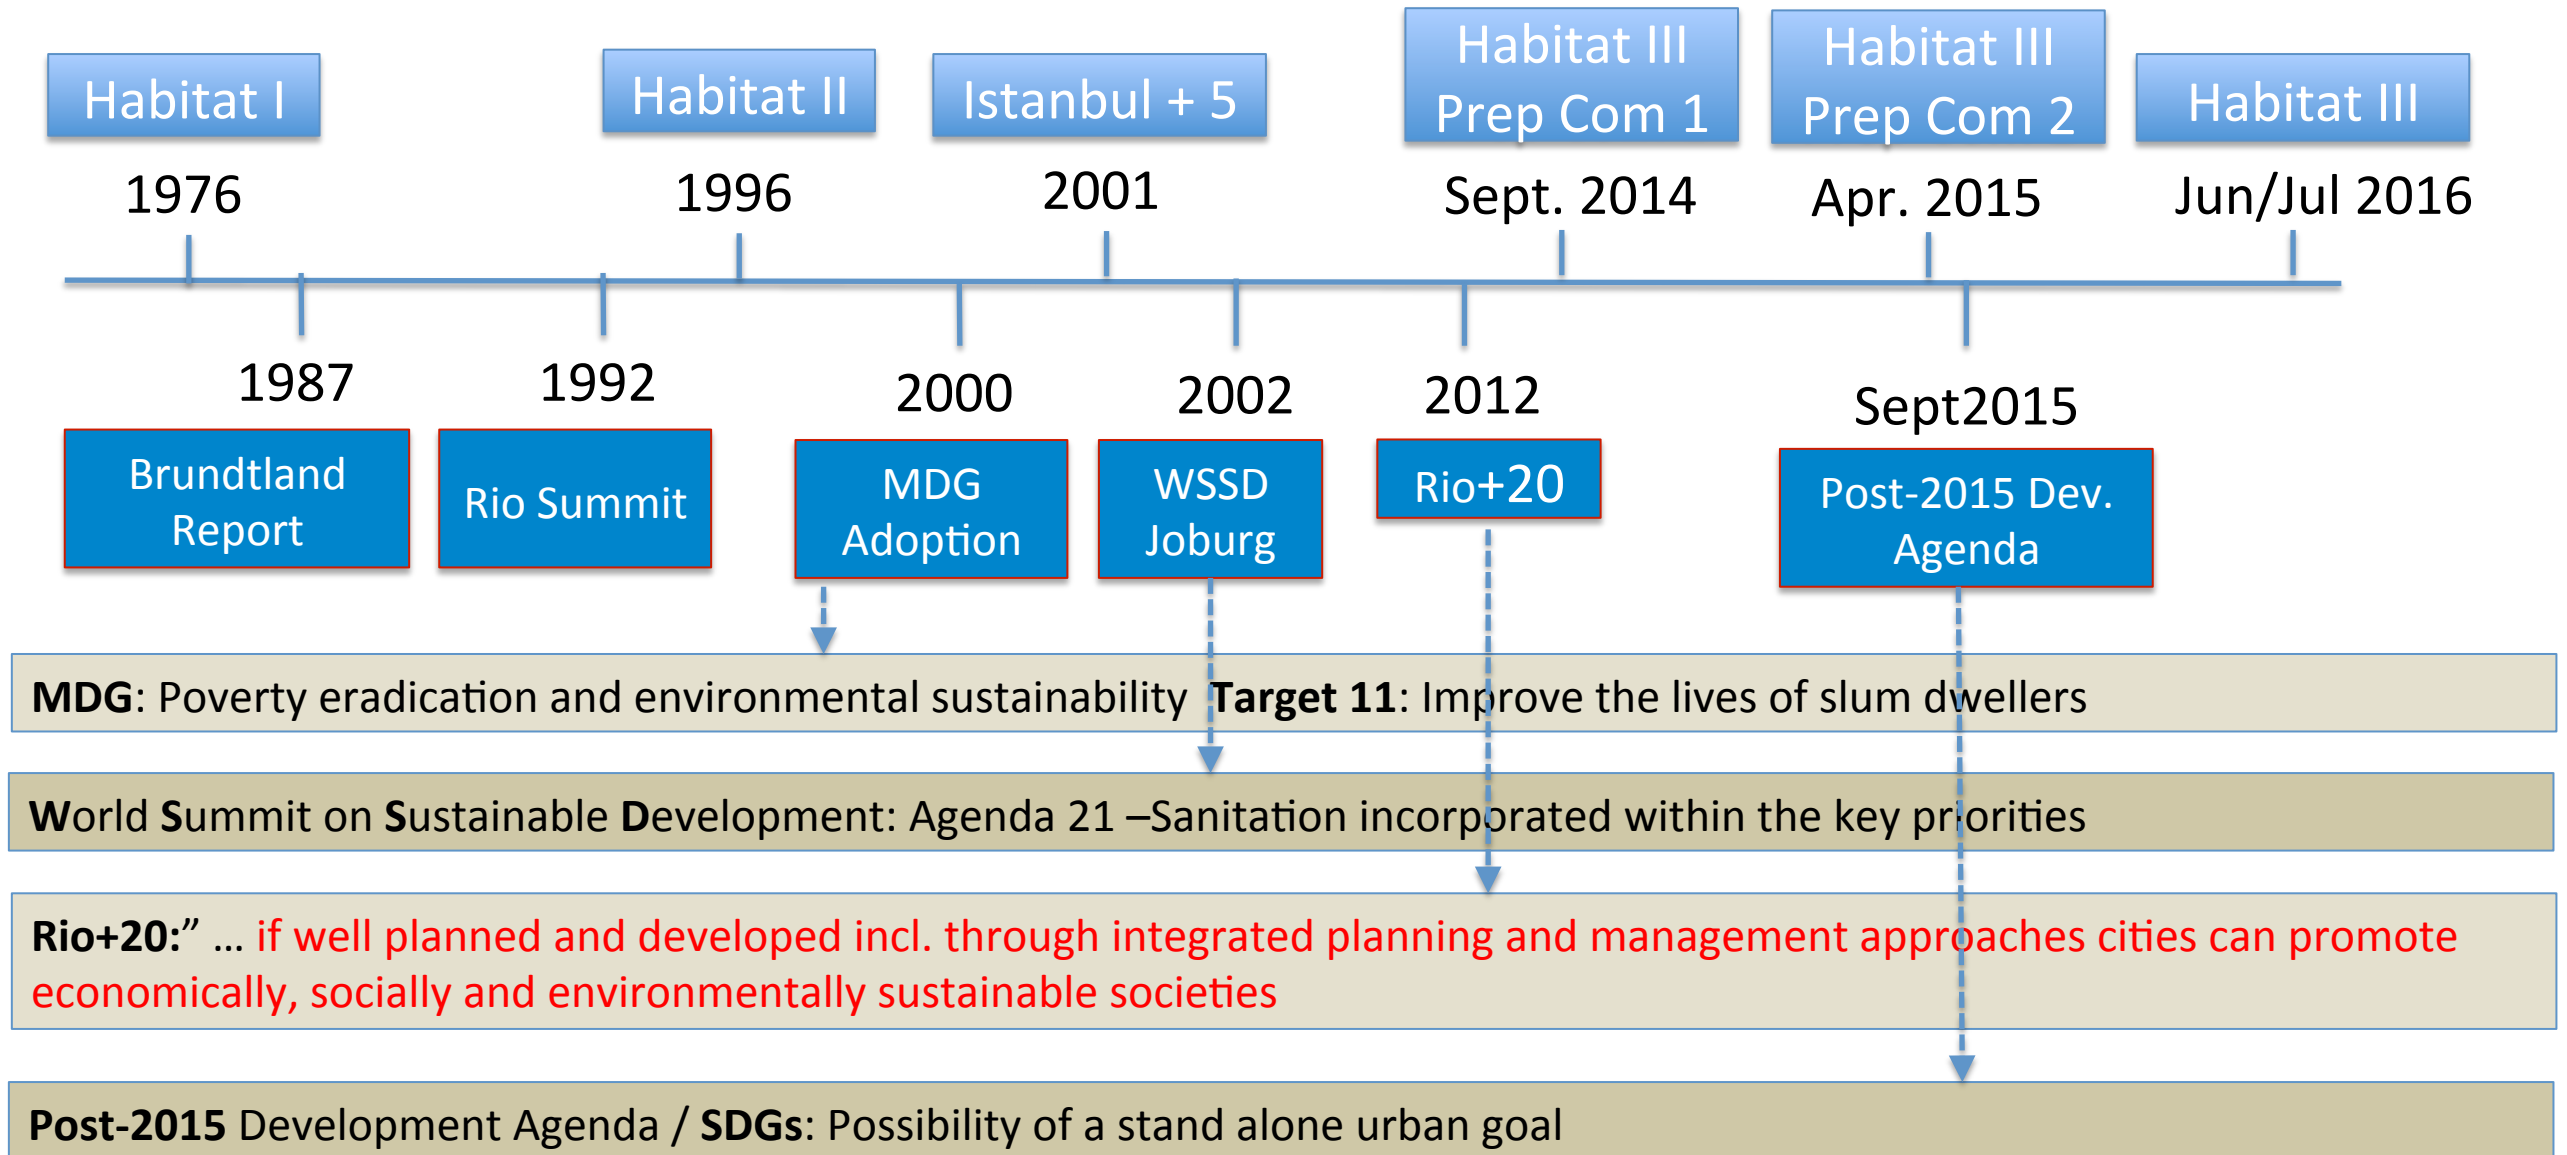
Habitat I
1976

Habitat II
1996

Istanbul + 5
2001

Habitat III Prep Com 1
Sept. 2014

Habitat III Prep Com 2
Apr. 2015

Habitat III
Jun/Jul 2016

1987
Brundtland Report

1992
Rio Summit

2000
MDG Adoption

2002
WSSD Joburg

2012
Rio+20

Sept2015
Post-2015 Dev. Agenda

MDG: Poverty eradication and environmental sustainability Target 11: Improve the lives of slum dwellers

World Summit on Sustainable Development: Agenda 21 –Sanitation incorporated within the key priorities

Rio+20:" … if well planned and developed incl. through integrated planning and management approaches cities can promote economically, socially and environmentally sustainable societies

Post-2015 Development Agenda / SDGs: Possibility of a stand alone urban goal